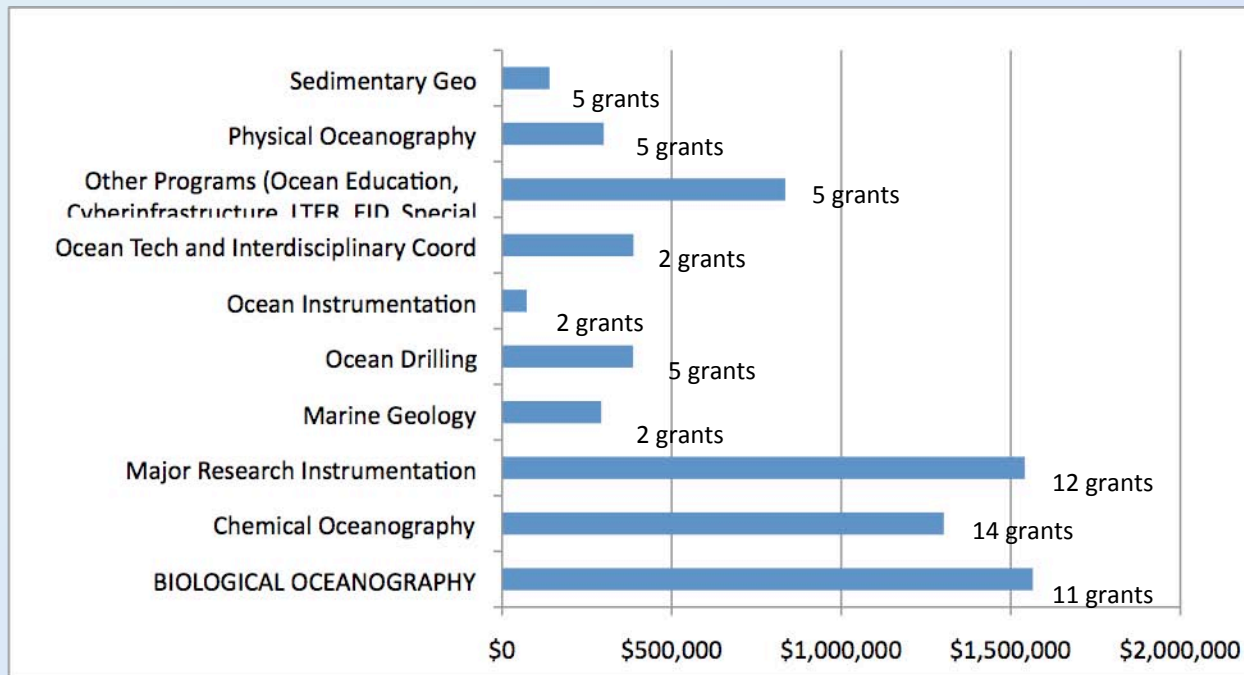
Sedimentary Geo
5 grants
Physical Oceanography
5 grants
Other Programs (Ocean Education, Cyberinfrastructure, LTER, EID, Special
5 grants
Ocean Tech and Interdisciplinary Coord
2 grants
Ocean Instrumentation
2 grants
Ocean Drilling
5 grants
Marine Geology
2 grants
Major Research Instrumentation
12 grants
Chemical Oceanography
14 grants
BIOLOGICAL OCEANOGRAPHY
11 grants

$0 $500,000 $1,000,000 $1,500,000 $2,000,000